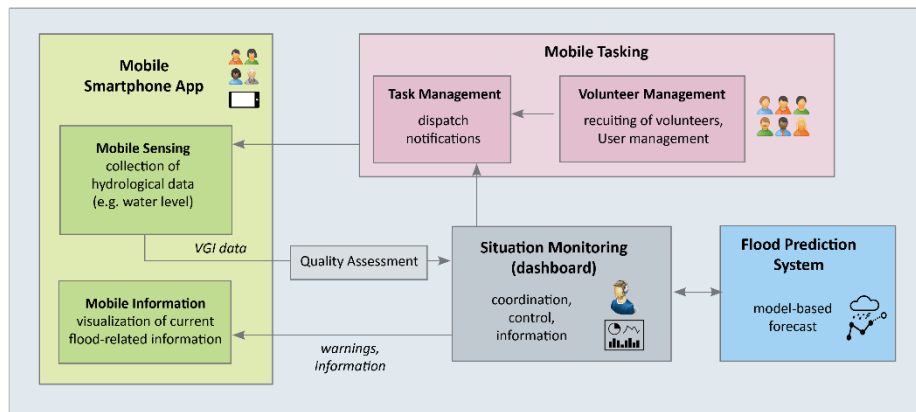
Mobile Smartphone App

Mobile Sensing
collection of hydrological data (e.g. water level)

Mobile Information
visualization of current flood-related information

Mobile Tasking

Task Management
dispatch notifications

Volunteer Management
recuiting of volunteers, User management

VGI data

Quality Assessment

Situation Monitoring (dashboard)
coordination, control, information

warnings, information

Flood Prediction System
model-based forecast